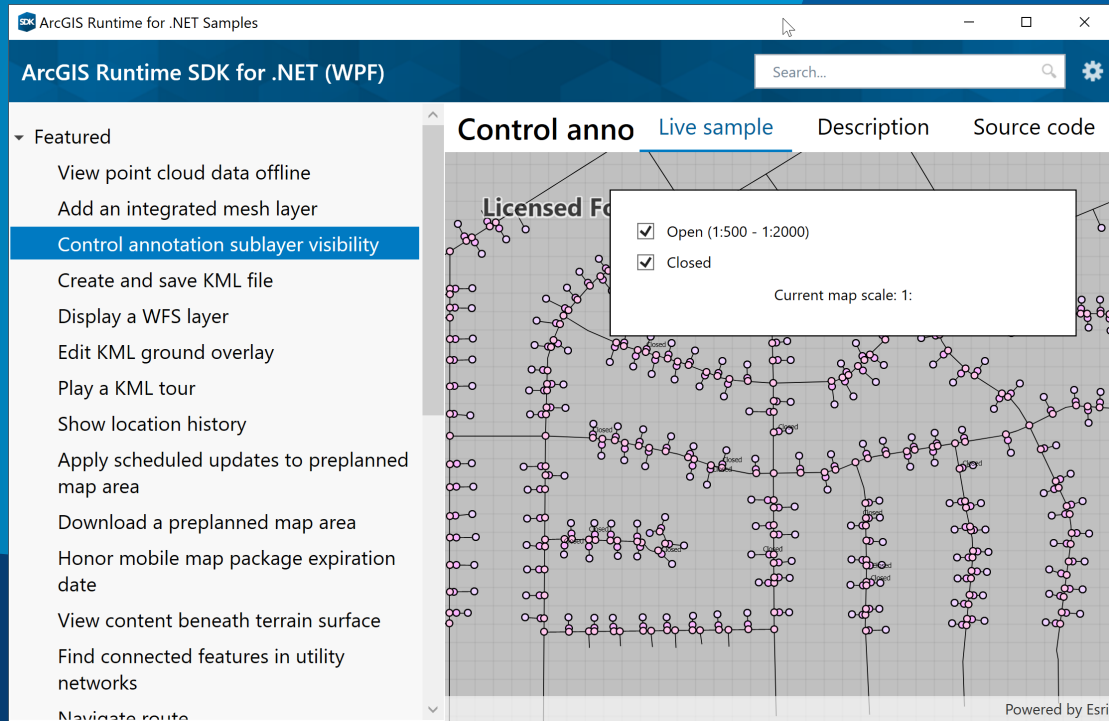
SDK ArcGIS Runtime for .NET Samples

ArcGIS Runtime SDK for .NET (WPF)

Search...

Featured

View point cloud data offline

Add an integrated mesh layer

Control annotation sublayer visibility

Create and save KML file

Display a WFS layer

Edit KML ground overlay

Play a KML tour

Show location history

Apply scheduled updates to preplanned map area

Download a preplanned map area

Honor mobile map package expiration date

View content beneath terrain surface

Find connected features in utility networks

Navigate route

Control anno

Live sample

Description

Source code

Licensed Fo

Open (1:500 - 1:2000)

Closed

Current map scale: 1:

Closed

Closed

Closed

Closed

Closed

Closed

Closed

Closed

Closed

Closed

Closed

Closed

Powered by Esri